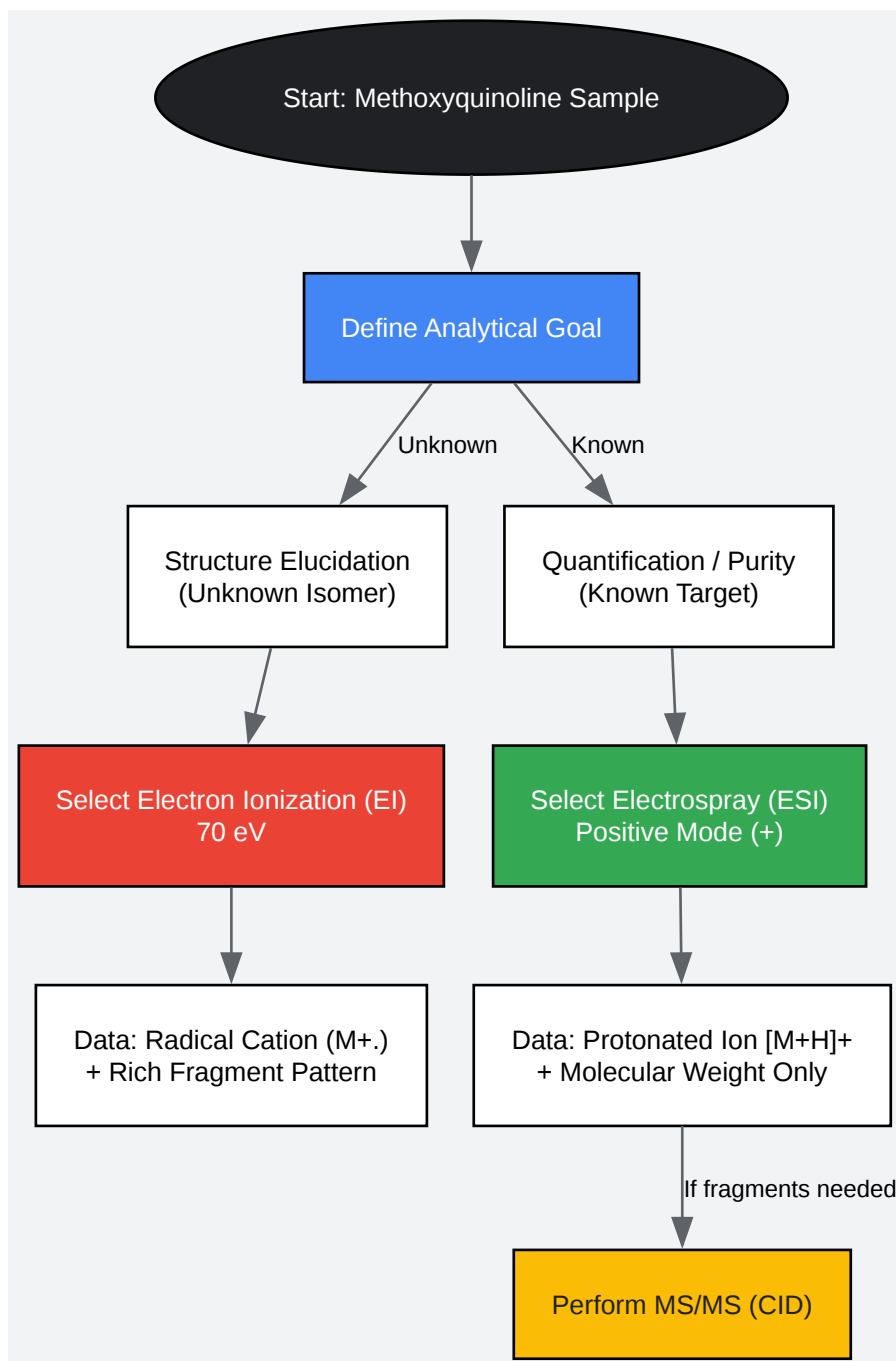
Start: Methoxyquinoline Sample

Define Analytical Goal

Unknown

Known

Structure Elucidation
(Unknown Isomer)

Quantification / Purity
(Known Target)

Select Electron Ionization (EI)
70 eV

Select Electrospray (ESI)
Positive Mode (+)

Data: Radical Cation (M+.)
+ Rich Fragment Pattern

Data: Protonated Ion [M+H]+
+ Molecular Weight Only

If fragments needed

Perform MS/MS (CID)